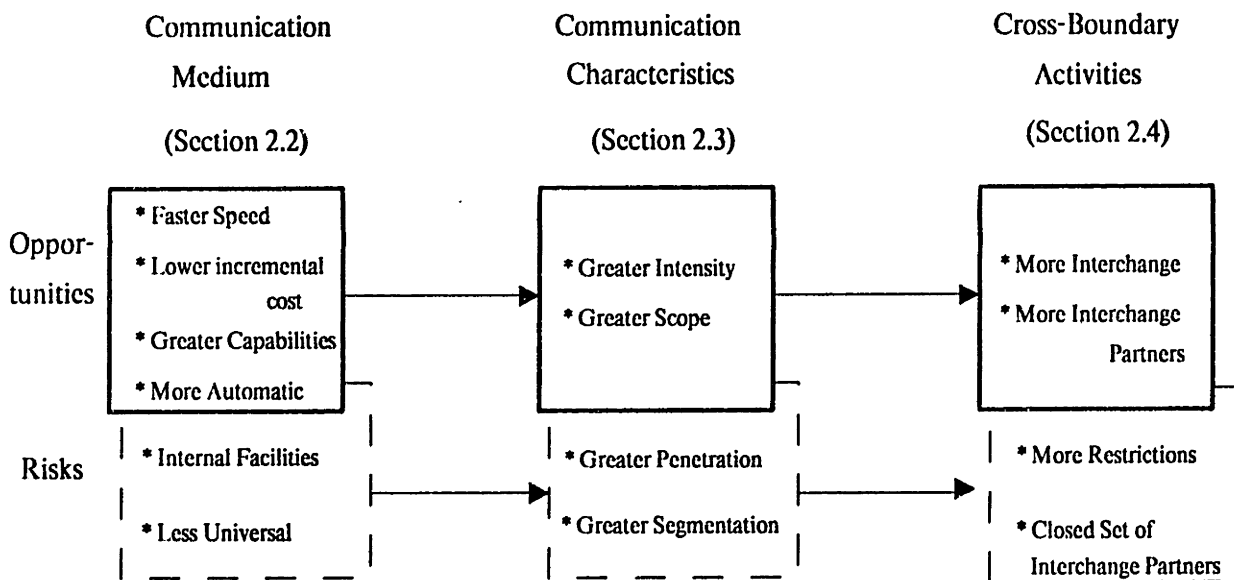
Communication Medium (Section 2.2)

Communication Characteristics (Section 2.3)

Cross-Boundary Activities (Section 2.4)

Opportunities

* Faster Speed
* Lower incremental cost
* Greater Capabilities
* More Automatic

* Greater Intensity
* Greater Scope

* More Interchange
* More Interchange Partners

Risks

* Internal Facilities
* Less Universal

* Greater Penetration
* Greater Segmentation

* More Restrictions
* Closed Set of Interchange Partners